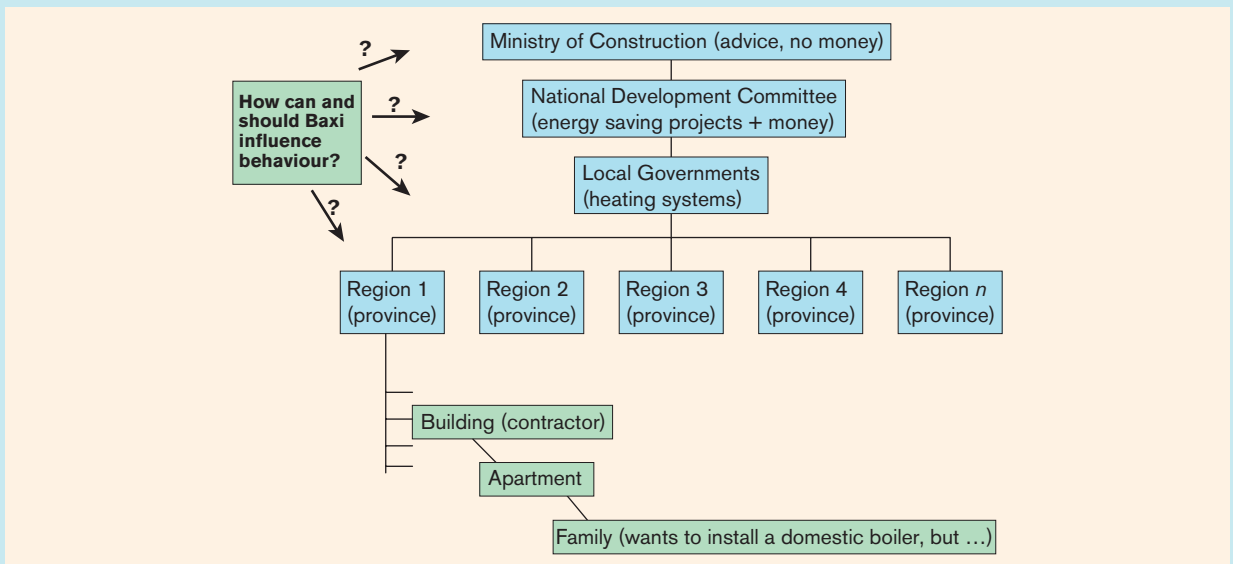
How can and should Baxi influence behaviour?

?

?

?

?

Ministry of Construction (advice, no money)

National Development Committee (energy saving projects + money)

Local Governments (heating systems)

Region 1 (province)

Region 2 (province)

Region 3 (province)

Region 4 (province)

Region *n* (province)

Building (contractor)

Apartment

Family (wants to install a domestic boiler, but …)